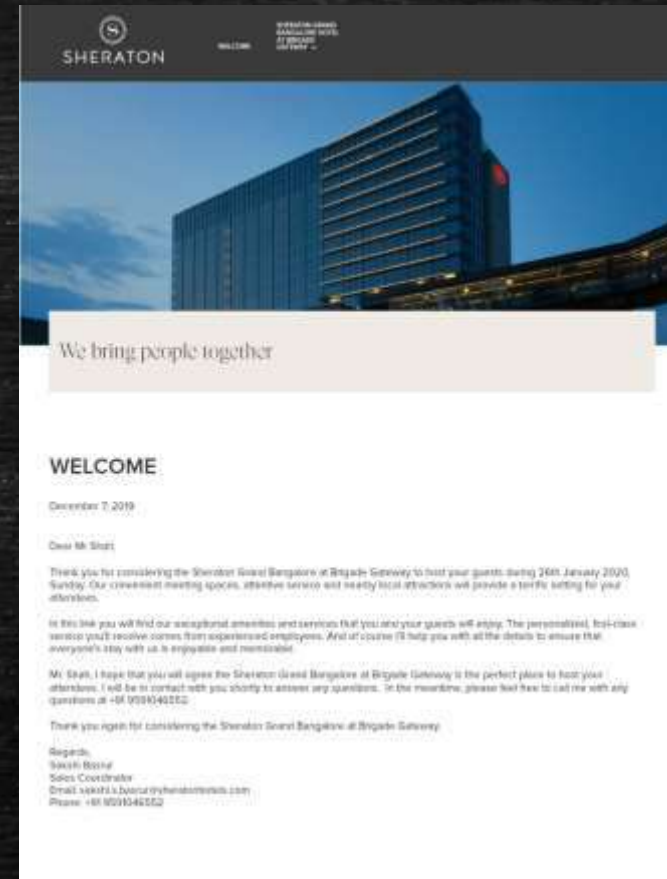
S
SHERATON

WELCOME

SHERATON GRAND BANGALORE HOTEL AT BRIGADE GATEWAY

We bring people together

WELCOME

December 7, 2019

Dear Mr Shah,

Thank you for considering the Sheraton Grand Bangalore at Brigade Gateway to host your guests during 26th January 2020, Sunday. Our convenient meeting spaces, attentive service and nearby local attractions will provide a terrific setting for your attendees.

In this link you will find our exceptional amenities and services that you and your guests will enjoy. The personalized, first-class service you'll receive comes from experienced employees. And of course I'll help you with all the details to ensure that everyone's stay with us is enjoyable and memorable.

Mr Shah, I hope that you will agree the Sheraton Grand Bangalore at Brigade Gateway is the perfect place to host your attendees. I will be in contact with you shortly to answer any questions. In the meantime, please feel free to call me with any questions at +91 9591046552.

Thank you again for considering the Sheraton Grand Bangalore at Brigade Gateway.

Regards,
Sakshi Basrur
Sales Coordinator
Email: sakshi.basrur@sheratonhotels.com
Phone: +91 9591046552